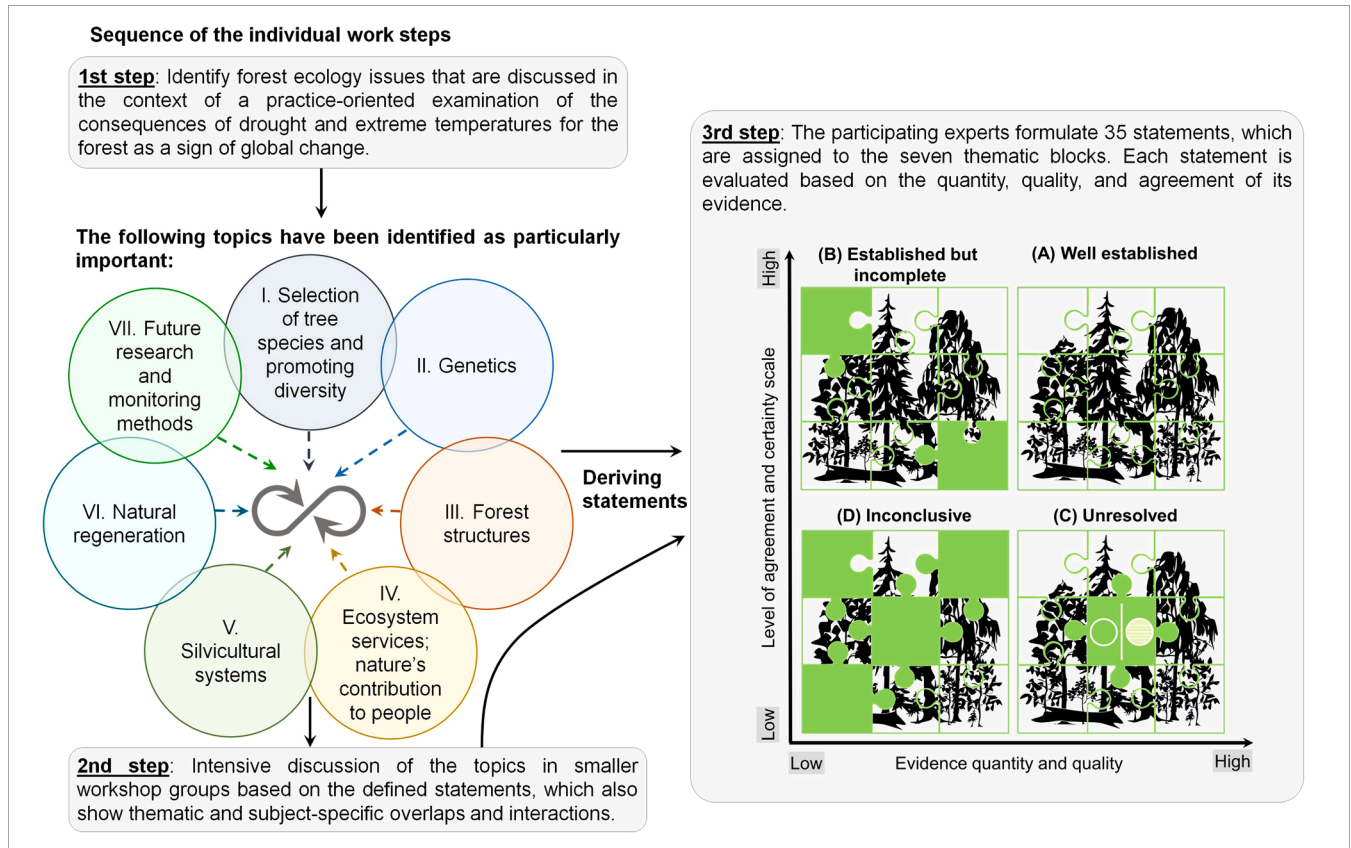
Sequence of the individual work steps

1st step: Identify forest ecology issues that are discussed in the context of a practice-oriented examination of the consequences of drought and extreme temperatures for the forest as a sign of global change.

The following topics have been identified as particularly important:

I. Selection of tree species and promoting diversity

II. Genetics

III. Forest structures

IV. Ecosystem services; nature's contribution to people

V. Silvicultural systems

VI. Natural regeneration

VII. Future research and monitoring methods

Deriving statements

2nd step: Intensive discussion of the topics in smaller workshop groups based on the defined statements, which also show thematic and subject-specific overlaps and interactions.

3rd step: The participating experts formulate 35 statements, which are assigned to the seven thematic blocks. Each statement is evaluated based on the quantity, quality, and agreement of its evidence.

High

Level of agreement and certainty scale

Low

(B) Established but incomplete

(A) Well established

(D) Inconclusive

(C) Unresolved

Low

Evidence quantity and quality

High